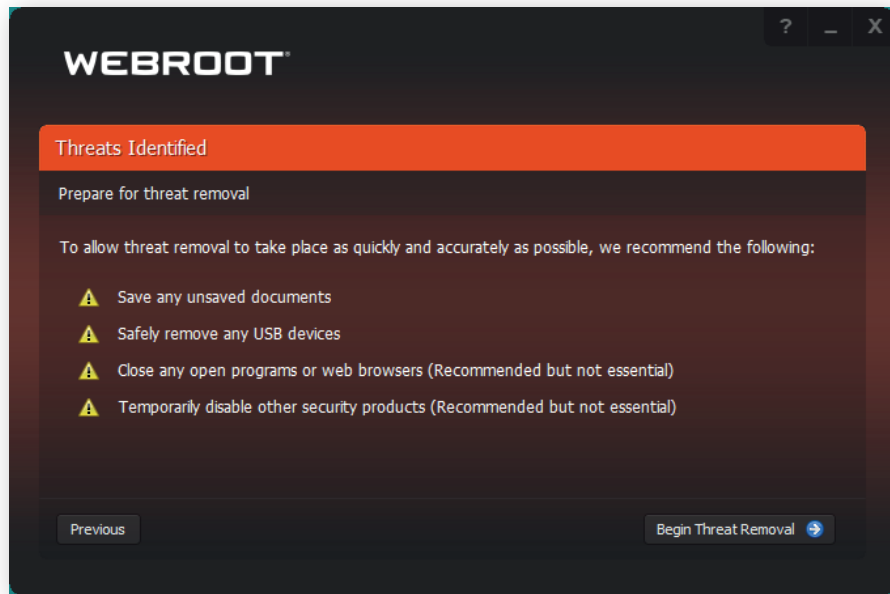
? _ X

WEBROOT

Threats Identified

Prepare for threat removal

To allow threat removal to take place as quickly and accurately as possible, we recommend the following:

Save any unsaved documents

Safely remove any USB devices

Close any open programs or web browsers (Recommended but not essential)

Temporarily disable other security products (Recommended but not essential)

Previous

Begin Threat Removal